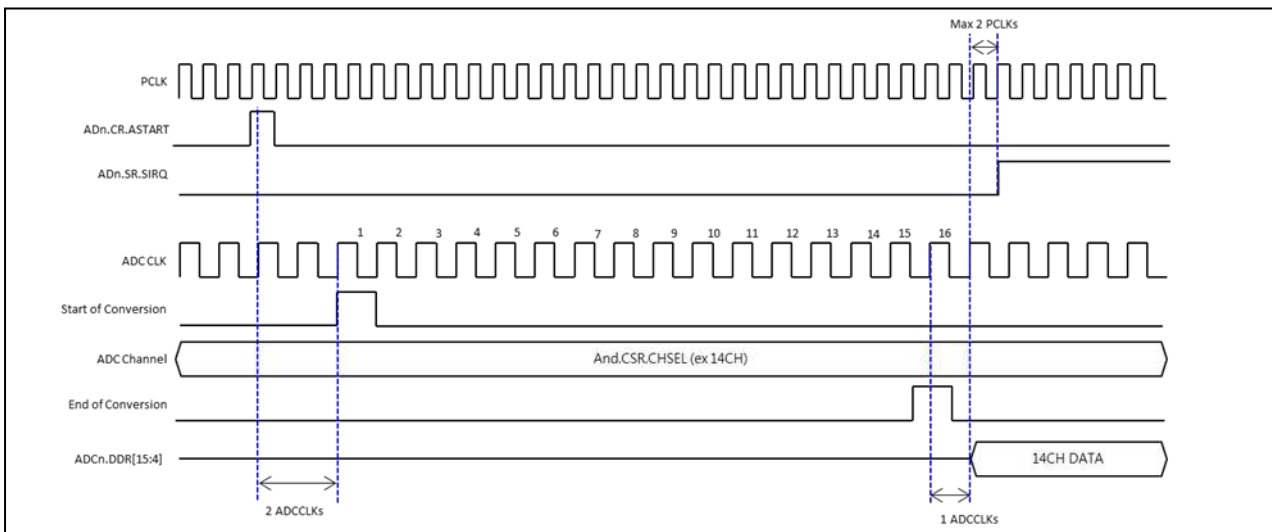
Max 2 PCLKs

PCLK

ADn.CR.ASTART

ADn.SR.SIRQ

ADC CLK

1 2 3 4 5 6 7 8 9 10 11 12 13 14 15 16

Start of Conversion

ADC Channel

And.CSR.CHSEL (ex 14CH)

End of Conversion

ADCn.DDR[15:4]

14CH DATA

2 ADCCLKs

1 ADCCLKs